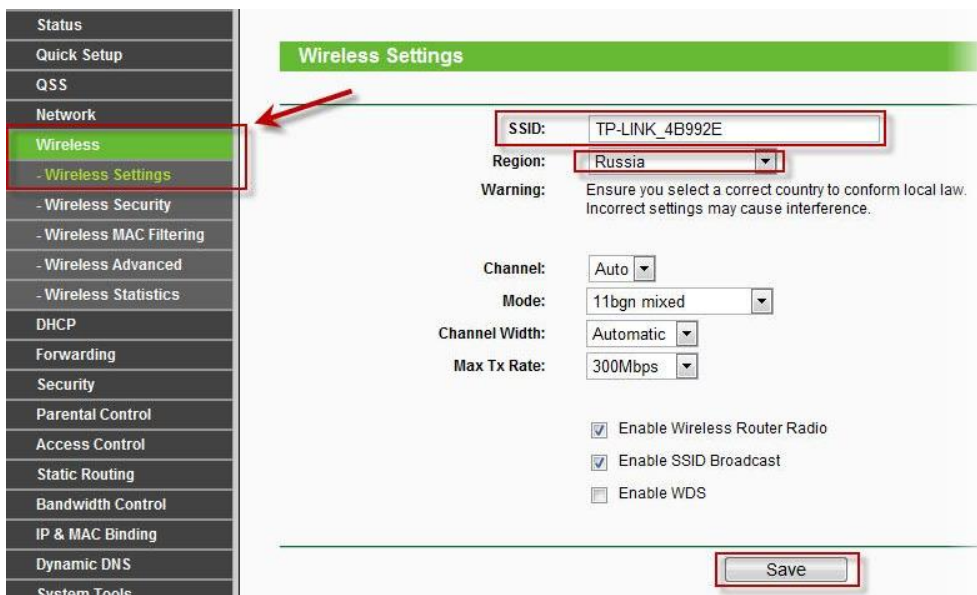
Status
Quick Setup
QSS
Network
Wireless
- Wireless Settings
- Wireless Security
- Wireless MAC Filtering
- Wireless Advanced
- Wireless Statistics
DHCP
Forwarding
Security
Parental Control
Access Control
Static Routing
Bandwidth Control
IP & MAC Binding
Dynamic DNS
System Tools

Wireless Settings

SSID: TP-LINK_4B992E
Region: Russia
Warning: Ensure you select a correct country to conform local law. Incorrect settings may cause interference.

Channel: Auto
Mode: 11bgn mixed
Channel Width: Automatic
Max Tx Rate: 300Mbps

Enable Wireless Router Radio
Enable SSID Broadcast
Enable WDS

Save